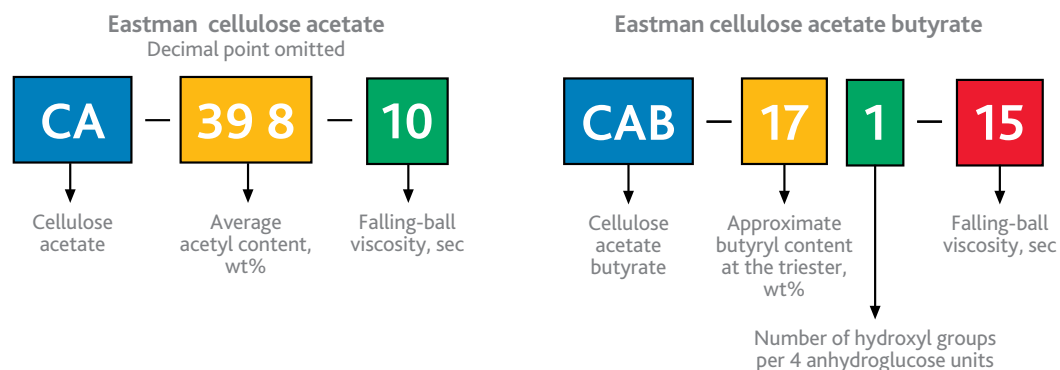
Eastman cellulose acetate
Decimal point omitted

CA – 39 8 – 10

Cellulose acetate

Average acetyl content, wt%

Falling-ball viscosity, sec

Eastman cellulose acetate butyrate

CAB – 17 1 – 15

Cellulose acetate butyrate

Approximate butyryl content at the triester, wt%

Falling-ball viscosity, sec

Number of hydroxyl groups per 4 anhydroglucose units